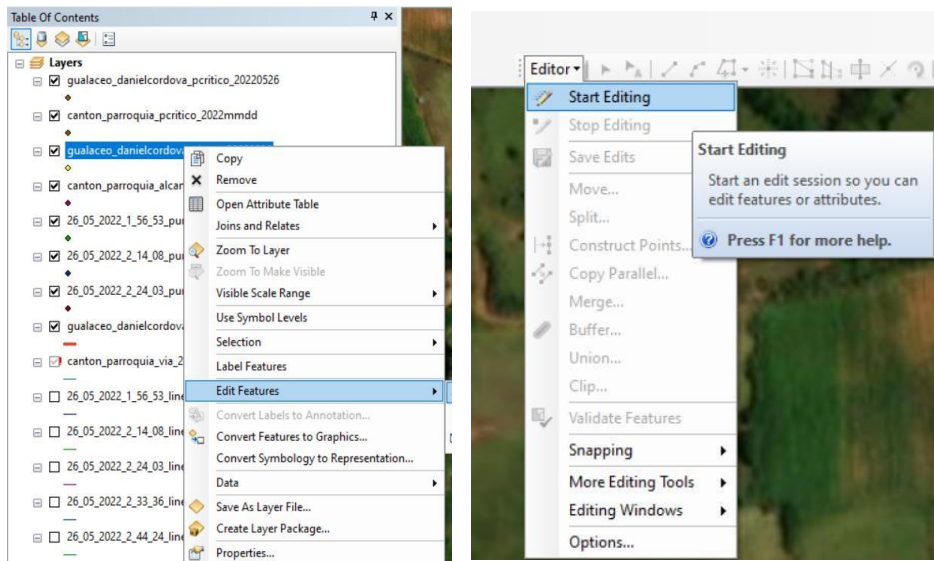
Table Of Contents

Layers
gualaceo_danielcordova_pcritico_20220526
canton_parroquia_pcritico_2022mmdd
gualaceo_danielcordova
canton_parroquia_alcar
26_05_2022_1_56_53_pu
26_05_2022_2_14_08_pu
26_05_2022_2_24_03_pu
gualaceo_danielcordova
canton_parroquia_via_2
26_05_2022_1_56_53_line
26_05_2022_2_14_08_line
26_05_2022_2_24_03_line
26_05_2022_2_33_36_line
26_05_2022_2_44_24_line

Copy
Remove
Open Attribute Table
Joins and Relates
Zoom To Layer
Zoom To Make Visible
Visible Scale Range
Use Symbol Levels
Selection
Label Features
Edit Features
Convert Labels to Annotation...
Convert Features to Graphics...
Convert Symbology to Representation...
Data
Save As Layer File...
Create Layer Package...
Properties...

Editor
Start Editing
Stop Editing
Save Edits
Move...
Split...
Construct Points...
Copy Parallel...
Merge...
Buffer...
Union...
Clip...
Validate Features
Snapping
More Editing Tools
Editing Windows
Options...

Start Editing
Start an edit session so you can edit features or attributes.
Press F1 for more help.